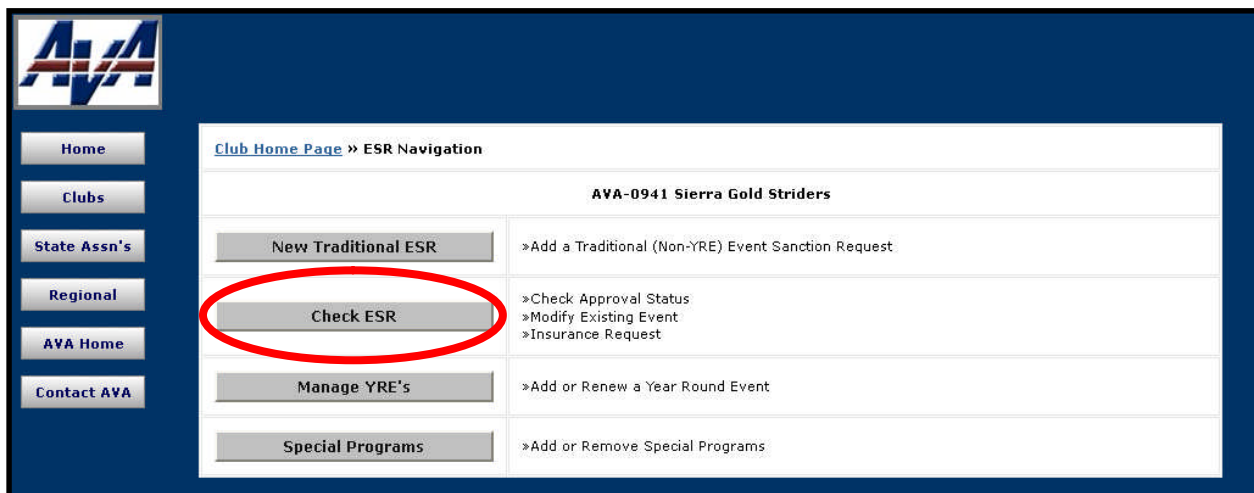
AVA

Home

Clubs

State Assn's

Regional

AVA Home

Contact AVA

Club Home Page » ESR Navigation

AVA-0941 Sierra Gold Striders

| New Traditional ESR | »Add a Traditional (Non-YRE) Event Sanction Request |
|---|---|
| Check ESR | »Check Approval Status »Modify Existing Event »Insurance Request |
| Manage YRE's | »Add or Renew a Year Round Event |
| Special Programs | »Add or Remove Special Programs |